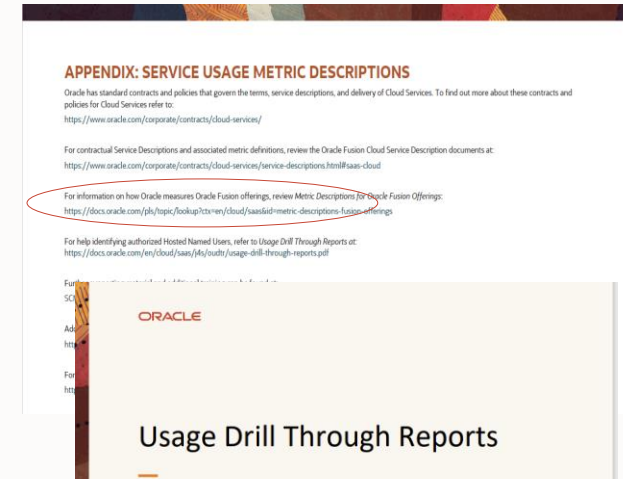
APPENDIX: SERVICE USAGE METRIC DESCRIPTIONS

Oracle has standard contracts and policies that govern the terms, service descriptions, and delivery of Cloud Services. To find out more about these contracts and policies for Cloud Services refer to:
https://www.oracle.com/corporate/contracts/cloud-services/

For contractual Service Descriptions and associated metric definitions, review the Oracle Fusion Cloud Service Description documents at:
https://www.oracle.com/corporate/contracts/cloud-services/service-descriptions.html#saas-cloud

For information on how Oracle measures Oracle Fusion offerings, review Metric Descriptions for Oracle Fusion Offerings:
https://docs.oracle.com/pls/topic/lookup?ctx=en/cloud/saas&id=metric-descriptions-fusion-offerings

For help identifying authorized Hosted Named Users, refer to Usage Drill Through Reports at:
https://docs.oracle.com/en/cloud/saas/j4s/oudtr/usage-drill-through-reports.pdf

Fur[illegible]
SC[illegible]

Ad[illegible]
htt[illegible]

For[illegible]
htt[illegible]

ORACLE

Usage Drill Through Reports